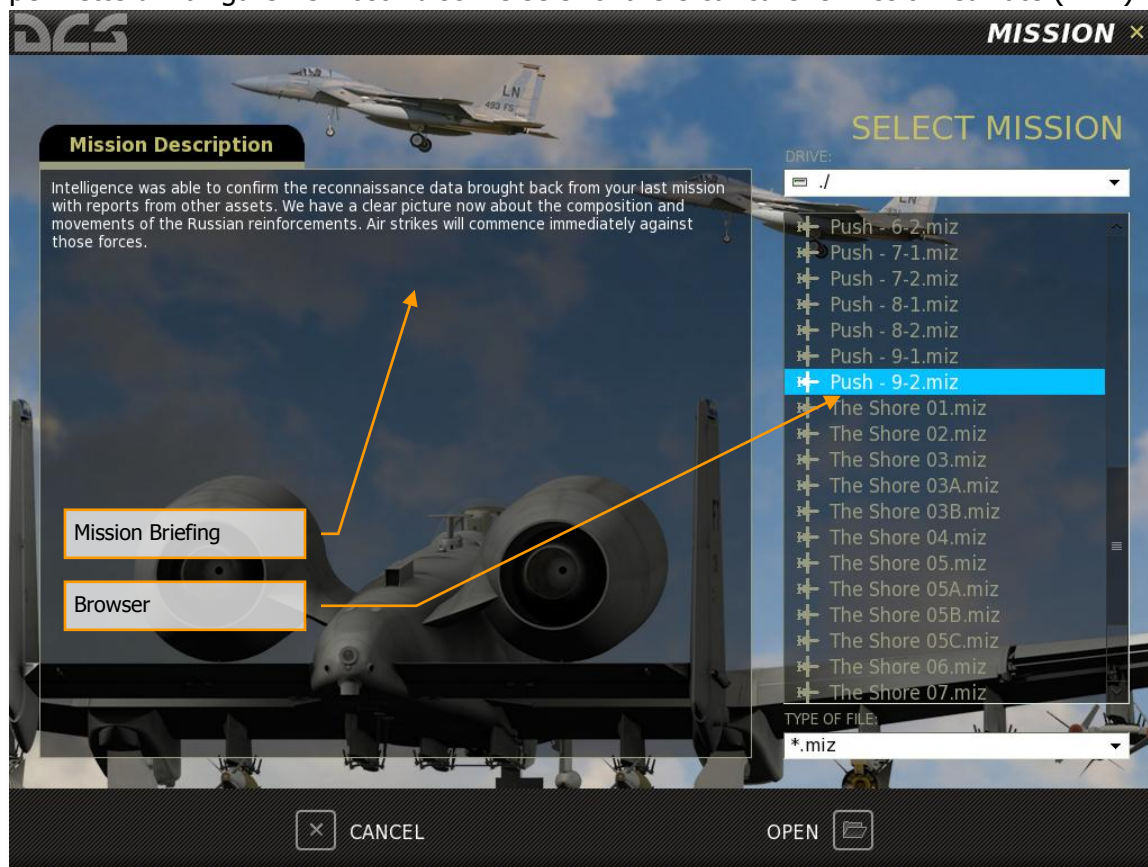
DCS

MISSION ×

SELECT MISSION

Mission Description

Intelligence was able to confirm the reconnaissance data brought back from your last mission with reports from other assets. We have a clear picture now about the composition and movements of the Russian reinforcements. Air strikes will commence immediately against those forces.

DRIVE:

./

Push - 6-2.miz
Push - 7-1.miz
Push - 7-2.miz
Push - 8-1.miz
Push - 8-2.miz
Push - 9-1.miz
Push - 9-2.miz
The Shore 01.miz
The Shore 02.miz
The Shore 03.miz
The Shore 03A.miz
The Shore 03B.miz
The Shore 04.miz
The Shore 05.miz
The Shore 05A.miz
The Shore 05B.miz
The Shore 05C.miz
The Shore 06.miz
The Shore 07.miz

TYPE OF FILE:

*.miz

Mission Briefing

Browser

CANCEL

OPEN